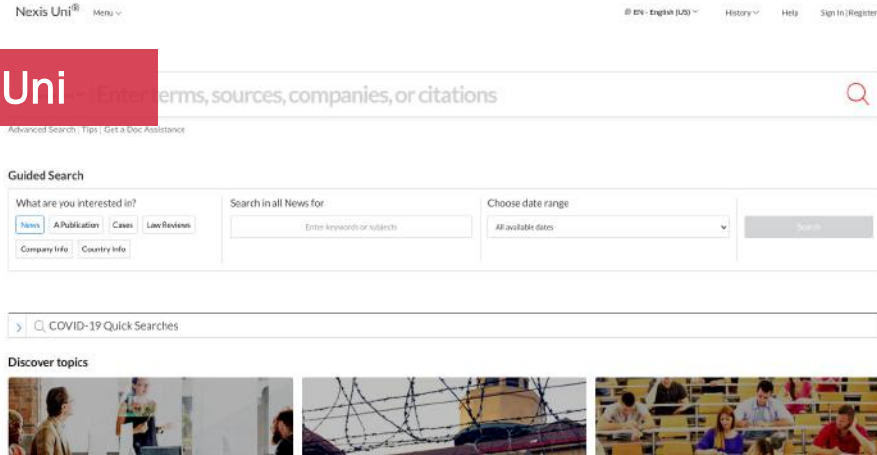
Nexis Uni® Menu

EN - English (US) History Help Sign In | Register

Uni

Enter terms, sources, companies, or citations

Advanced Search | Tips | Get a Doc Assistance

Guided Search

What are you interested in?

News A Publication Cases Law Reviews Company Info Country Info

Search in all News for

Enter keywords or subjects

Choose date range

All available dates

Search

COVID-19 Quick Searches

Discover topics